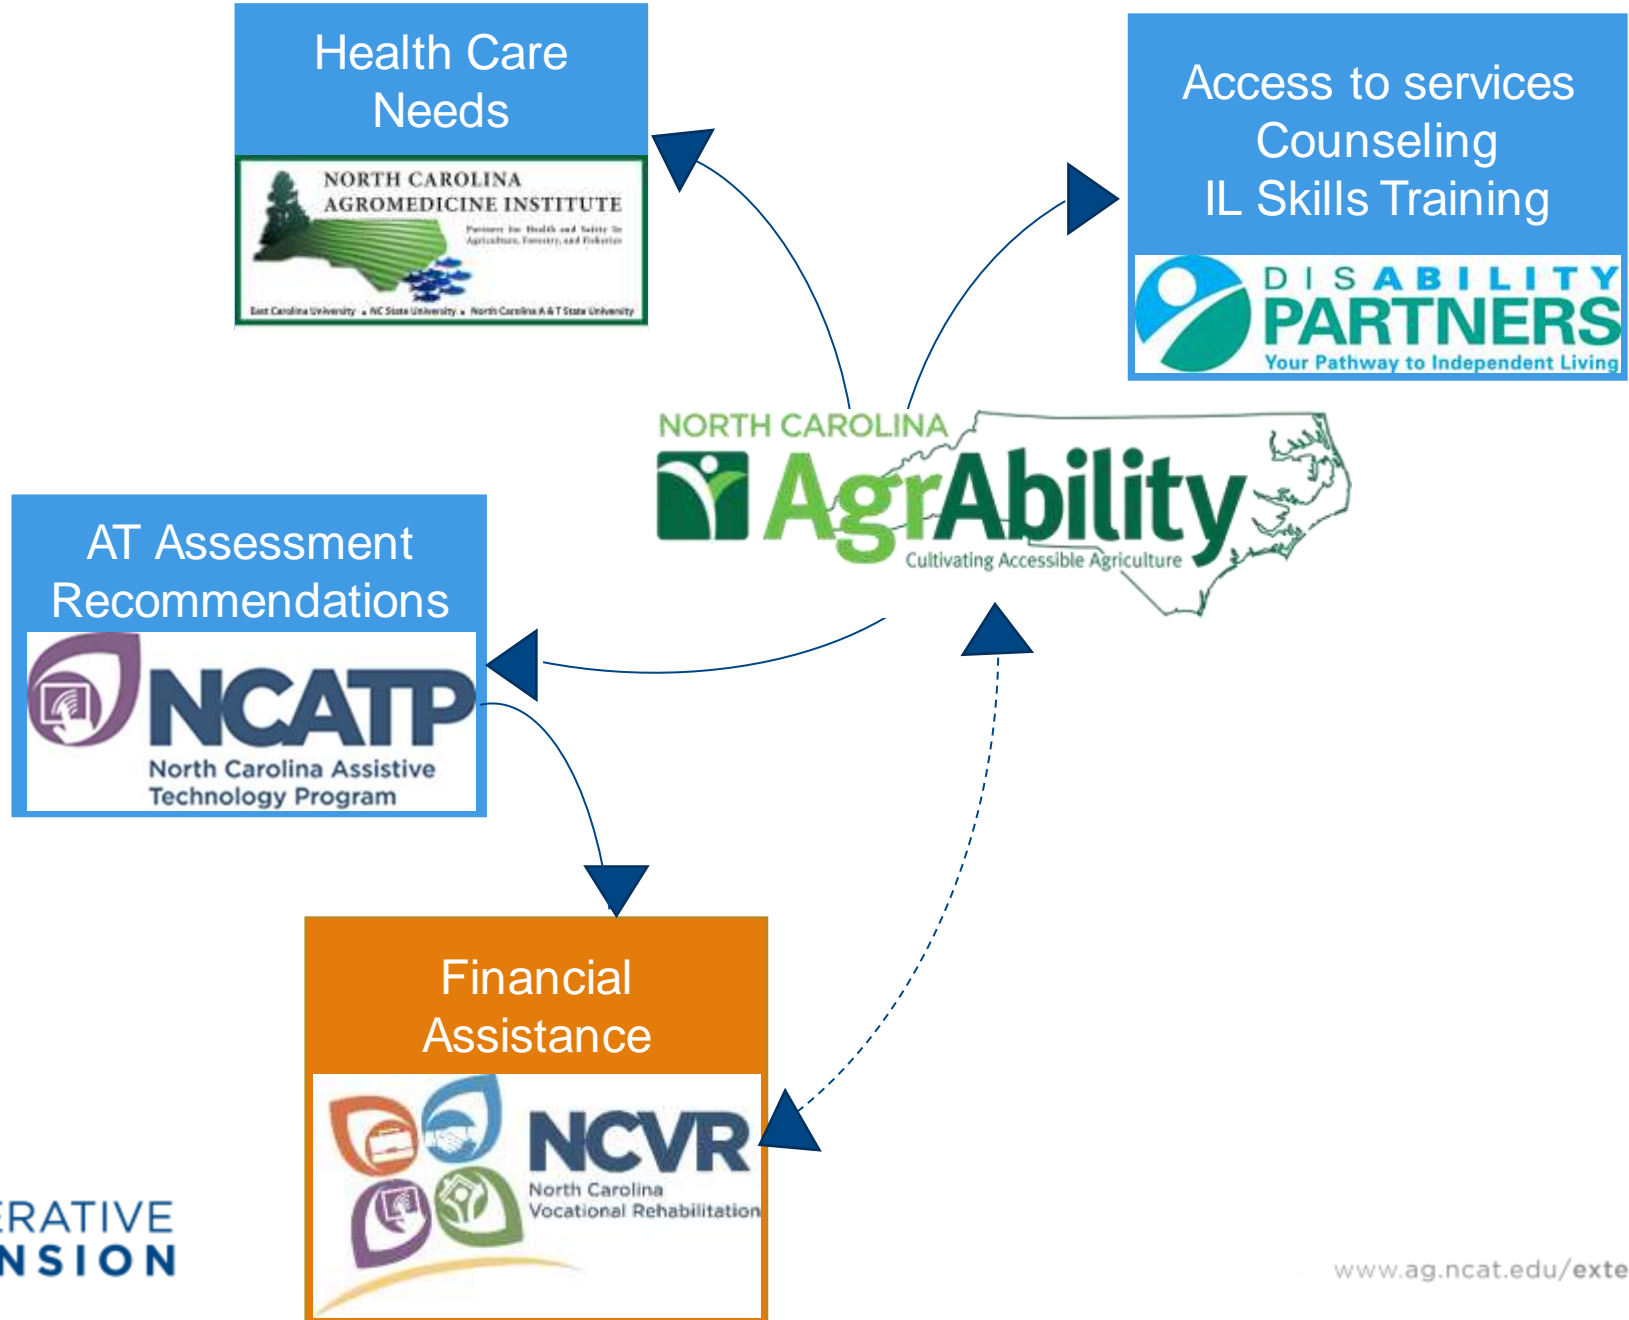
Health Care Needs

NORTH CAROLINA AGROMEDICINE INSTITUTE

Partners for Health and Safety in Agriculture, Forestry, and Fisheries

East Carolina University • NC State University • North Carolina A & T State University

Access to services
Counseling
IL Skills Training

DISABILITY PARTNERS
Your Pathway to Independent Living

NORTH CAROLINA
AgrAbility
Cultivating Accessible Agriculture

AT Assessment Recommendations

NCATP
North Carolina Assistive Technology Program

Financial Assistance

NCVR
North Carolina Vocational Rehabilitation

ERATIVE
NSION

www.ag.ncat.edu/exte